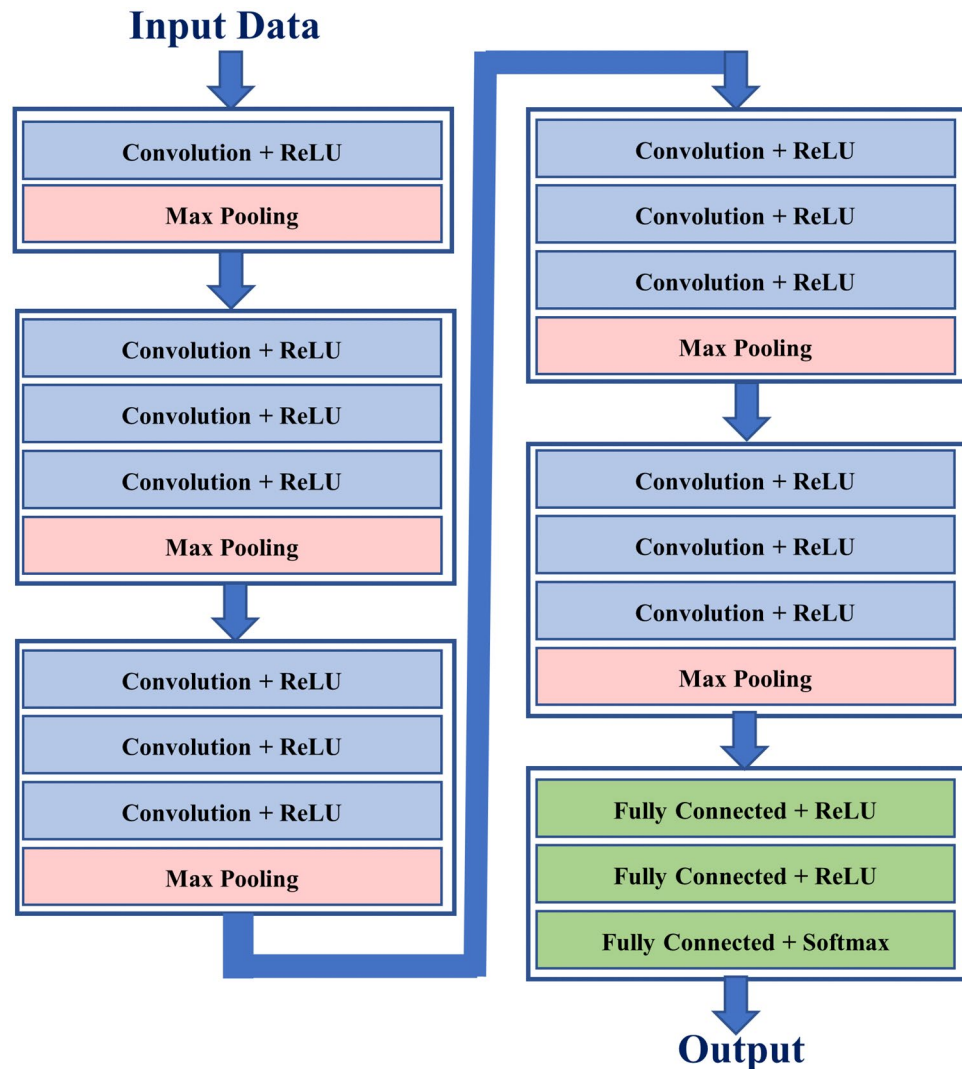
Input Data

Convolution + ReLU

Max Pooling

Convolution + ReLU

Convolution + ReLU

Convolution + ReLU

Max Pooling

Convolution + ReLU

Convolution + ReLU

Convolution + ReLU

Max Pooling

Convolution + ReLU

Convolution + ReLU

Convolution + ReLU

Max Pooling

Convolution + ReLU

Convolution + ReLU

Convolution + ReLU

Max Pooling

Fully Connected + ReLU

Fully Connected + ReLU

Fully Connected + Softmax

Output